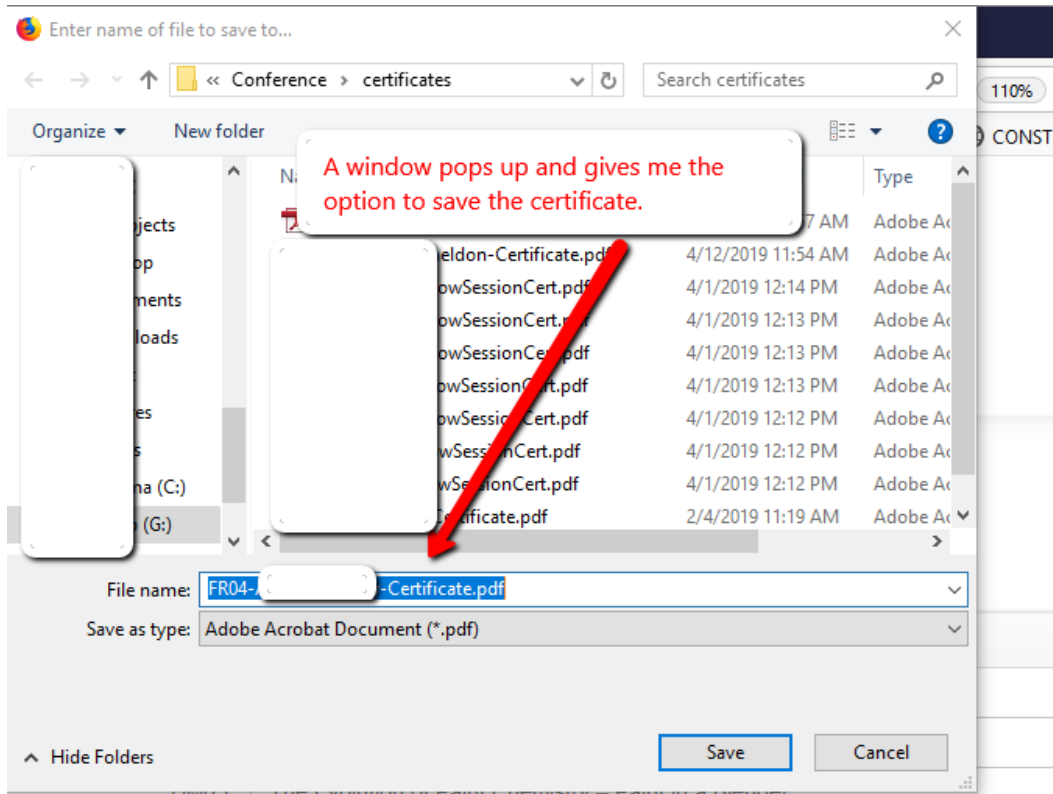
Enter name of file to save to...

« Conference › certificates

Search certificates

110%

Organize ▾ New folder

CONST

A window pops up and gives me the option to save the certificate.

jects
op
ments
loads
es
s
na (C:)
(G:)

Na

Type

7 AM Adobe Ac
eldon-Certificate.pdf 4/12/2019 11:54 AM Adobe Ac
owSessionCert.pdf 4/1/2019 12:14 PM Adobe Ac
owSessionCert.pdf 4/1/2019 12:13 PM Adobe Ac
owSessionCert.pdf 4/1/2019 12:13 PM Adobe Ac
owSessionCert.pdf 4/1/2019 12:13 PM Adobe Ac
owSessionCert.pdf 4/1/2019 12:12 PM Adobe Ac
wSessionCert.pdf 4/1/2019 12:12 PM Adobe Ac
wSessionCert.pdf 4/1/2019 12:12 PM Adobe Ac
Certificate.pdf 2/4/2019 11:19 AM Adobe Ac

File name: FR04- -Certificate.pdf

Save as type: Adobe Acrobat Document (*.pdf)

Hide Folders

Save

Cancel